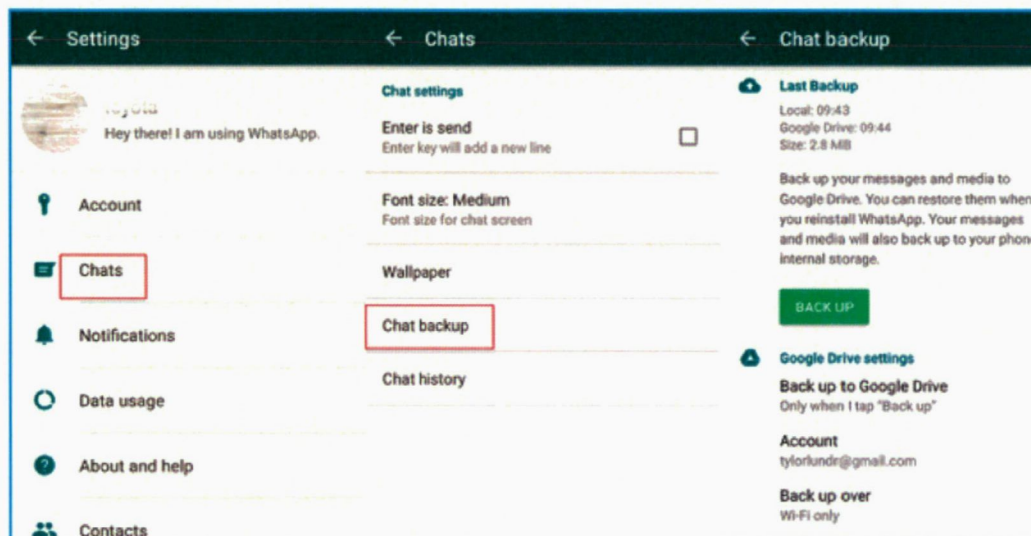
← Settings

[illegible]
Hey there! I am using WhatsApp.

Account

Chats

Notifications

Data usage

About and help

Contacts

← Chats

Chat settings

Enter is send
Enter key will add a new line

Font size: Medium
Font size for chat screen

Wallpaper

Chat backup

Chat history

← Chat backup

Last Backup
Local: 09:43
Google Drive: 09:44
Size: 2.8 MB

Back up your messages and media to Google Drive. You can restore them when you reinstall WhatsApp. Your messages and media will also back up to your phon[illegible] internal storage.

BACK UP

Google Drive settings

Back up to Google Drive
Only when I tap "Back up"

Account
tylorlundr@gmail.com

Back up over
Wi-Fi only